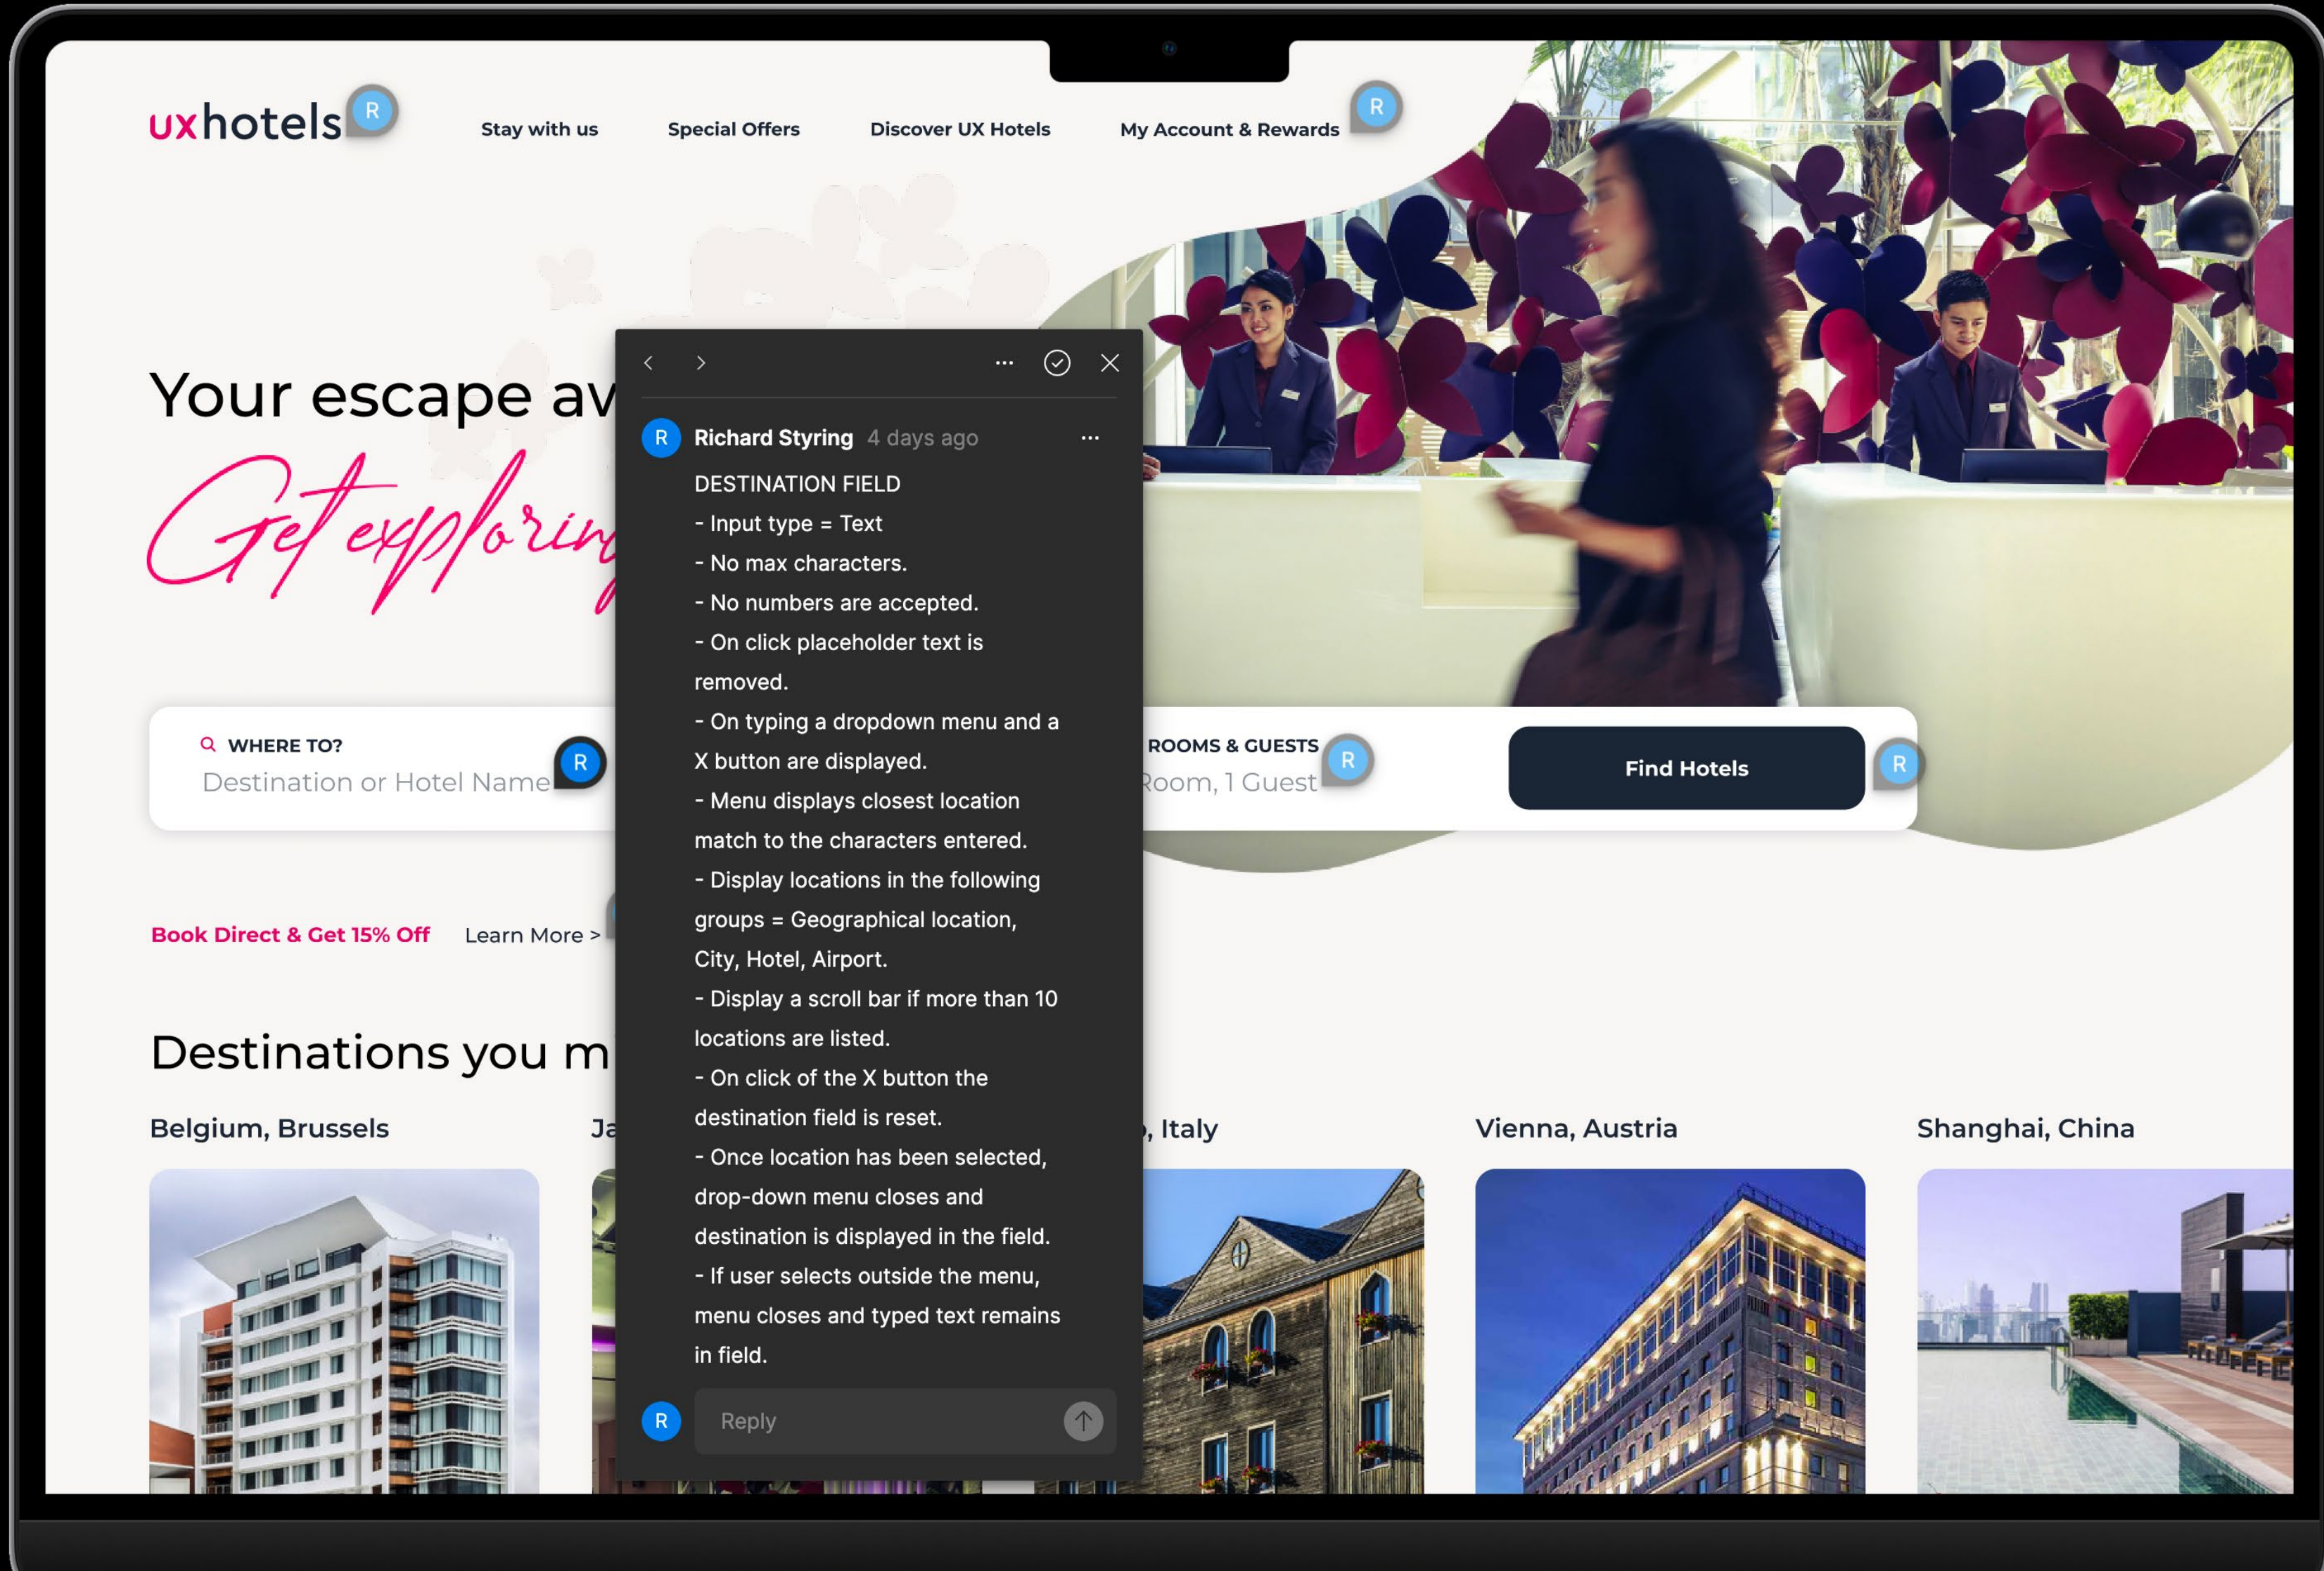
uxhotels R

Stay with us Special Offers Discover UX Hotels My Account & Rewards R

Your escape av

Get explorin

WHERE TO?
Destination or Hotel Name R

ROOMS & GUESTS R
Room, 1 Guest

Find Hotels R

Book Direct & Get 15% Off Learn More >

Destinations you m

Belgium, Brussels Ja , Italy Vienna, Austria Shanghai, China

R Richard Styring 4 days ago

DESTINATION FIELD
- Input type = Text
- No max characters.
- No numbers are accepted.
- On click placeholder text is removed.
- On typing a dropdown menu and a X button are displayed.
- Menu displays closest location match to the characters entered.
- Display locations in the following groups = Geographical location, City, Hotel, Airport.
- Display a scroll bar if more than 10 locations are listed.
- On click of the X button the destination field is reset.
- Once location has been selected, drop-down menu closes and destination is displayed in the field.
- If user selects outside the menu, menu closes and typed text remains in field.

R Reply